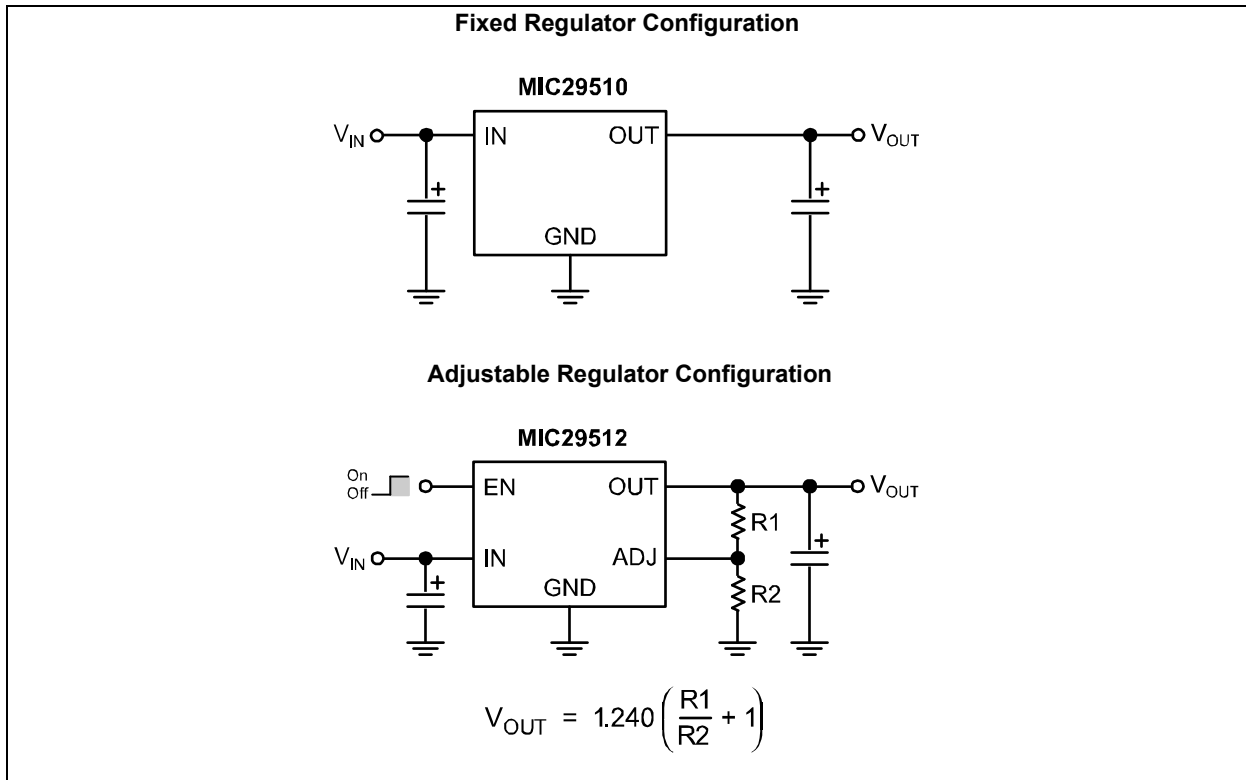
Fixed Regulator Configuration

MIC29510

$V_{IN}$

IN

OUT

$V_{OUT}$

+

+

GND

Adjustable Regulator Configuration

MIC29512

On
Off

EN

OUT

$V_{OUT}$

R1

$V_{IN}$

IN

ADJ

+

+

GND

R2

$V_{OUT} = 1.240\left(\frac{R1}{R2} + 1\right)$